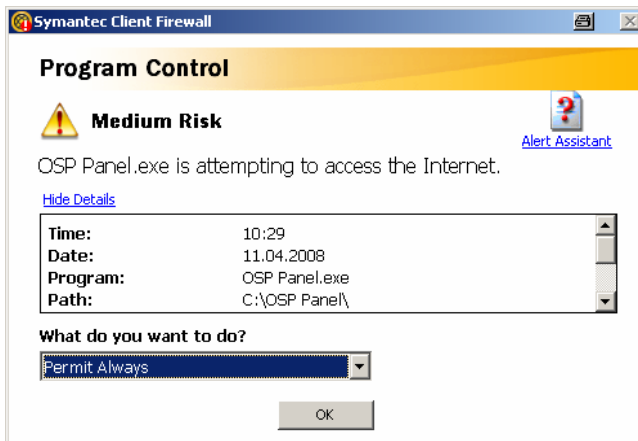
Symantec Client Firewall

Program Control

Medium Risk

Alert Assistant

OSP Panel.exe is attempting to access the Internet.

Hide Details

| Time: | 10:29 |
|---|---|
| Date: | 11.04.2008 |
| Program: | OSP Panel.exe |
| Path: | C:\OSP Panel\ |

What do you want to do?

Permit Always

OK